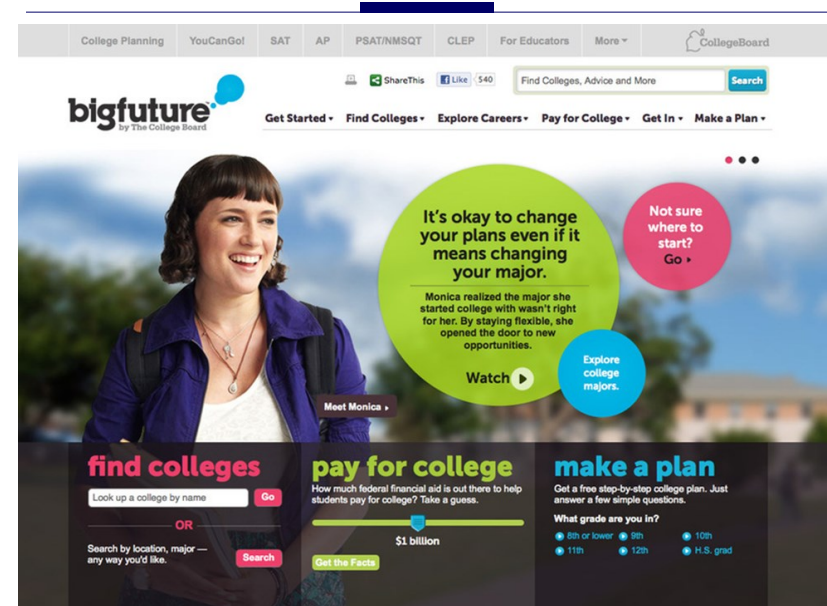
College Planning | YouCanGo! | SAT | AP | PSAT/NMSQT | CLEP | For Educators | More ▾ | CollegeBoard

ShareThis | Like 540 | Find Colleges, Advice and More | Search

bigfuture by The College Board

Get Started ▾ | Find Colleges ▾ | Explore Careers ▾ | Pay for College ▾ | Get In ▾ | Make a Plan ▾

It's okay to change your plans even if it means changing your major.

Monica realized the major she started college with wasn't right for her. By staying flexible, she opened the door to new opportunities.

Watch

Not sure where to start? Go ▸

Explore college majors.

Meet Monica ▸

find colleges

Look up a college by name | Go

OR

Search by location, major — any way you'd like. | Search

pay for college

How much federal financial aid is out there to help students pay for college? Take a guess.

$1 billion

Get the Facts

make a plan

Get a free step-by-step college plan. Just answer a few simple questions.

What grade are you in?

8th or lower | 9th | 10th
11th | 12th | H.S. grad